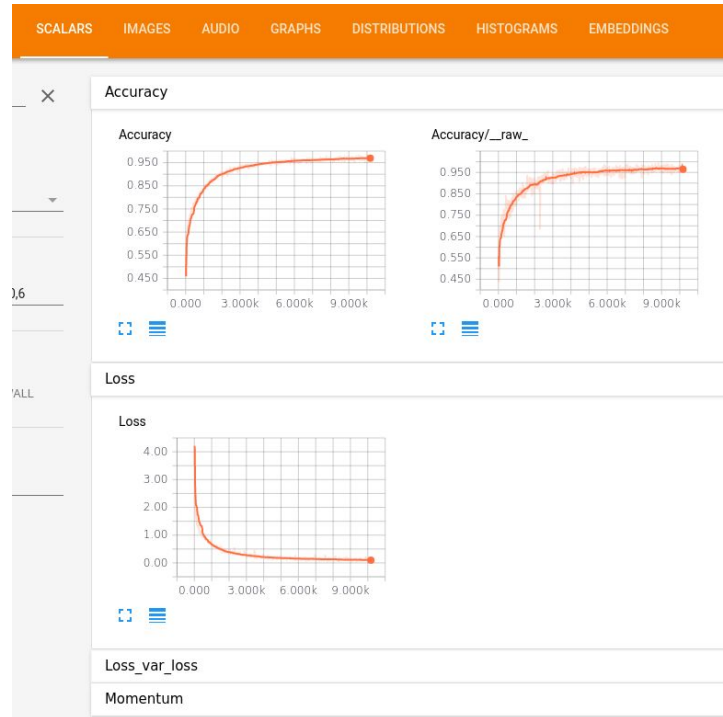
SCALARS IMAGES AUDIO GRAPHS DISTRIBUTIONS HISTOGRAMS EMBEDDINGS

×

),6

'ALL

Accuracy

Accuracy

0.950
0.850
0.750
0.650
0.550
0.450

0.000 3.000k 6.000k 9.000k

Accuracy/__raw_

0.950
0.850
0.750
0.650
0.550
0.450

0.000 3.000k 6.000k 9.000k

Loss

Loss

4.00
3.00
2.00
1.00
0.00

0.000 3.000k 6.000k 9.000k

Loss_var_loss

Momentum